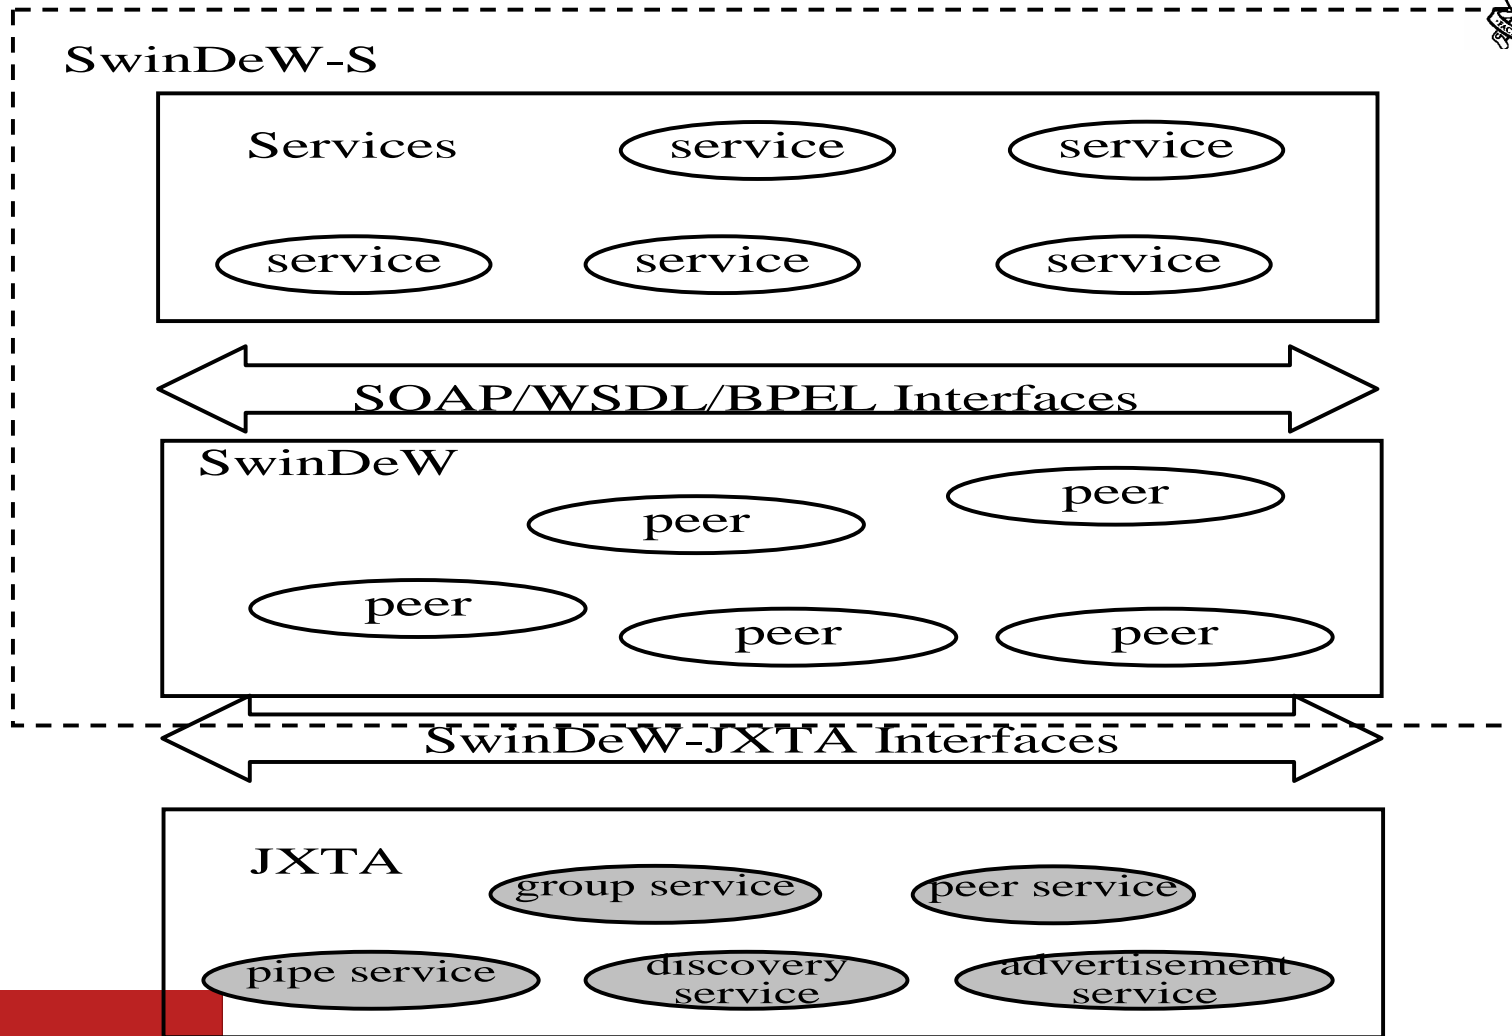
SwinDeW-S

Services

service

service

service

service

service

SOAP/WSDL/BPEL Interfaces

SwinDeW

peer

peer

peer

peer

peer

SwinDeW-JXTA Interfaces

JXTA

group service

peer service

pipe service

discovery service

advertisement service